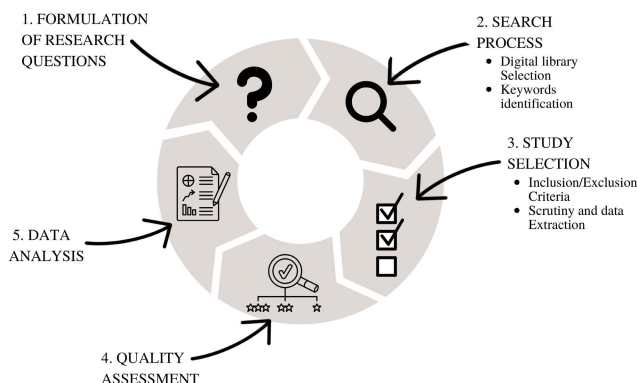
1. FORMULATION OF RESEARCH QUESTIONS

2. SEARCH PROCESS

- Digital library Selection
- Keywords identification

3. STUDY SELECTION

- Inclusion/Exclusion Criteria
- Scrutiny and data Extraction

4. QUALITY ASSESSMENT

5. DATA ANALYSIS